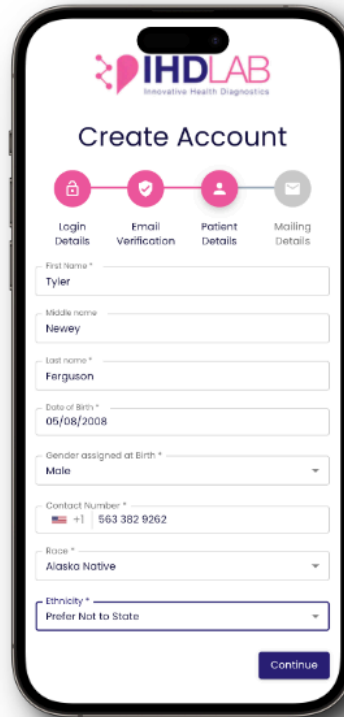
IHDLAB
Innovative Health Diagnostics

Create Account

Login Details
Email Verification
Patient Details
Mailing Details

First Name *
Tyler

Middle name
Newey

Last name *
Ferguson

Date of Birth *
05/08/2008

Gender assigned at Birth *
Male

Contact Number *
+1 563 382 9262

Race *
Alaska Native

Ethnicity *
Prefer Not to State

Continue